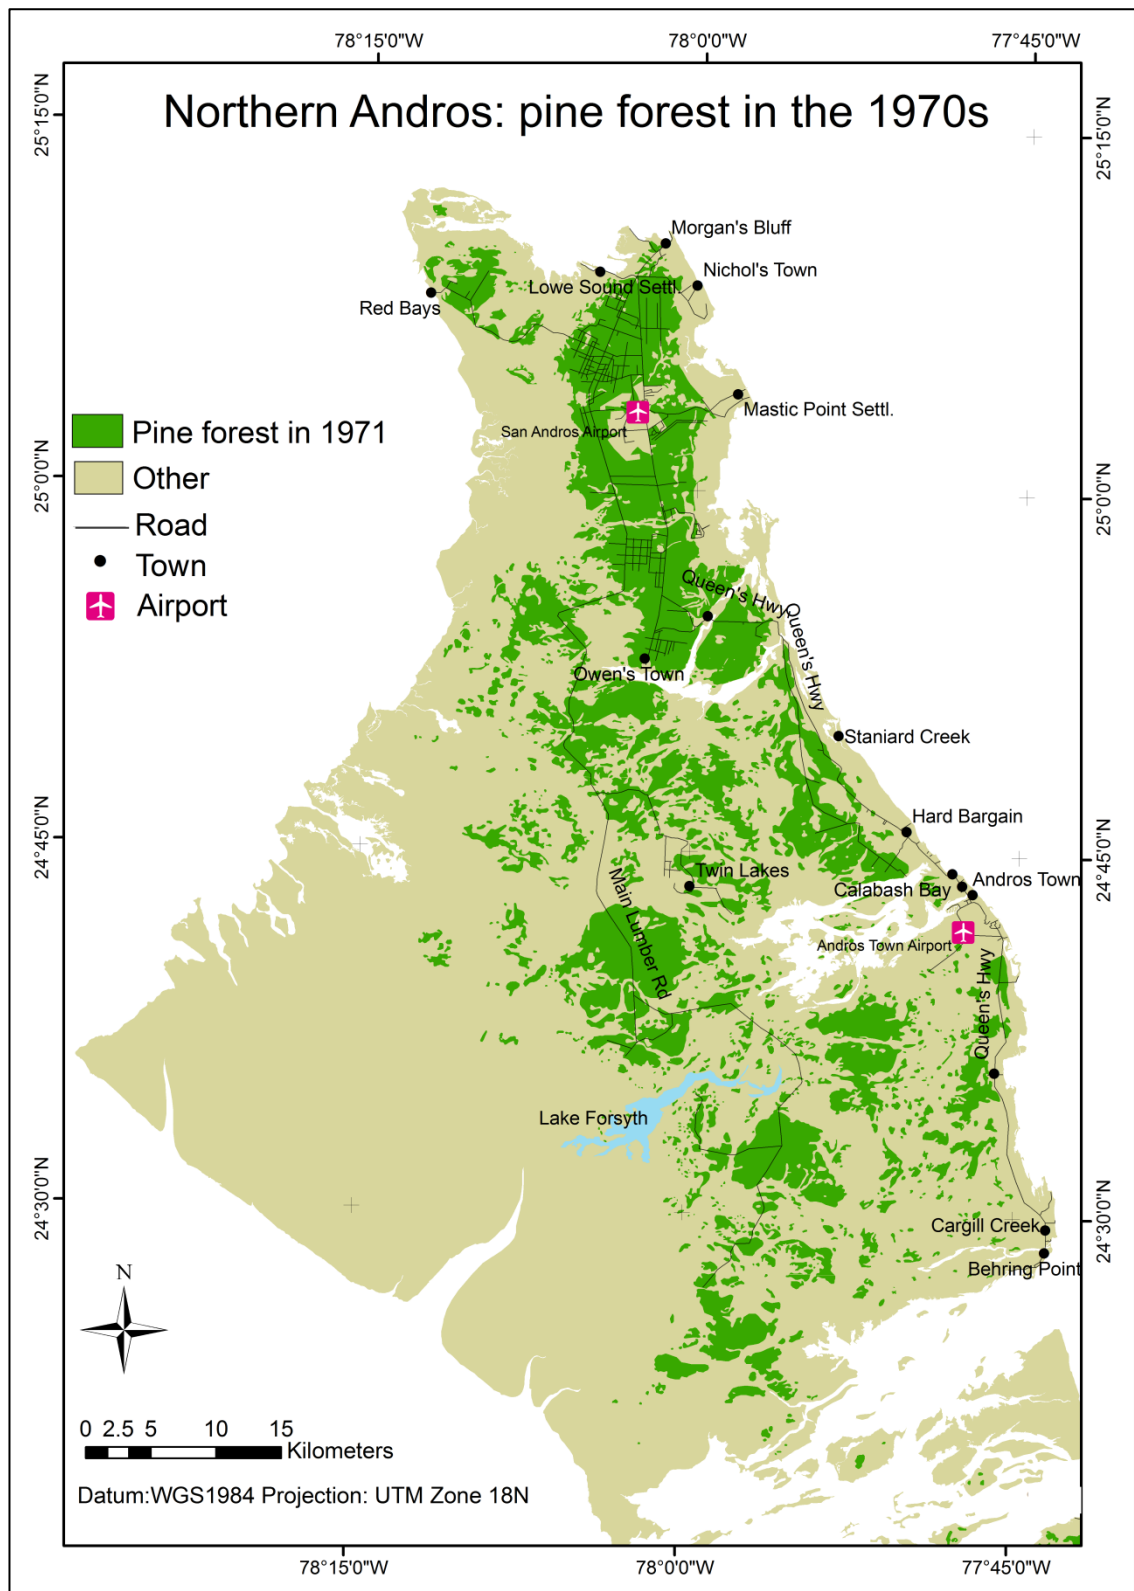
78°15'0"W 78°0'0"W 77°45'0"W

25°15'0"N 25°0'0"N 24°45'0"N 24°30'0"N

Northern Andros: pine forest in the 1970s

25°15'0"N 25°0'0"N 24°45'0"N 24°30'0"N

Morgan's Bluff
Nichol's Town
Lowe Sound Settl
Red Bays
Mastic Point Settl.
San Andros Airport

Pine forest in 1971
Other
Road
Town
Airport

Queen's Hwy
Queen's Hwy
Owen's Town
Staniard Creek
Hard Bargain
Twin Lakes
Calabash Bay
Andros Town
Andros Town Airport
Main Lumber Rd
Queen's Hwy
Lake Forsyth
Cargill Creek
Behring Point

N

0 2.5 5 10 15
Kilometers

Datum:WGS1984 Projection: UTM Zone 18N

78°15'0"W 78°0'0"W 77°45'0"W